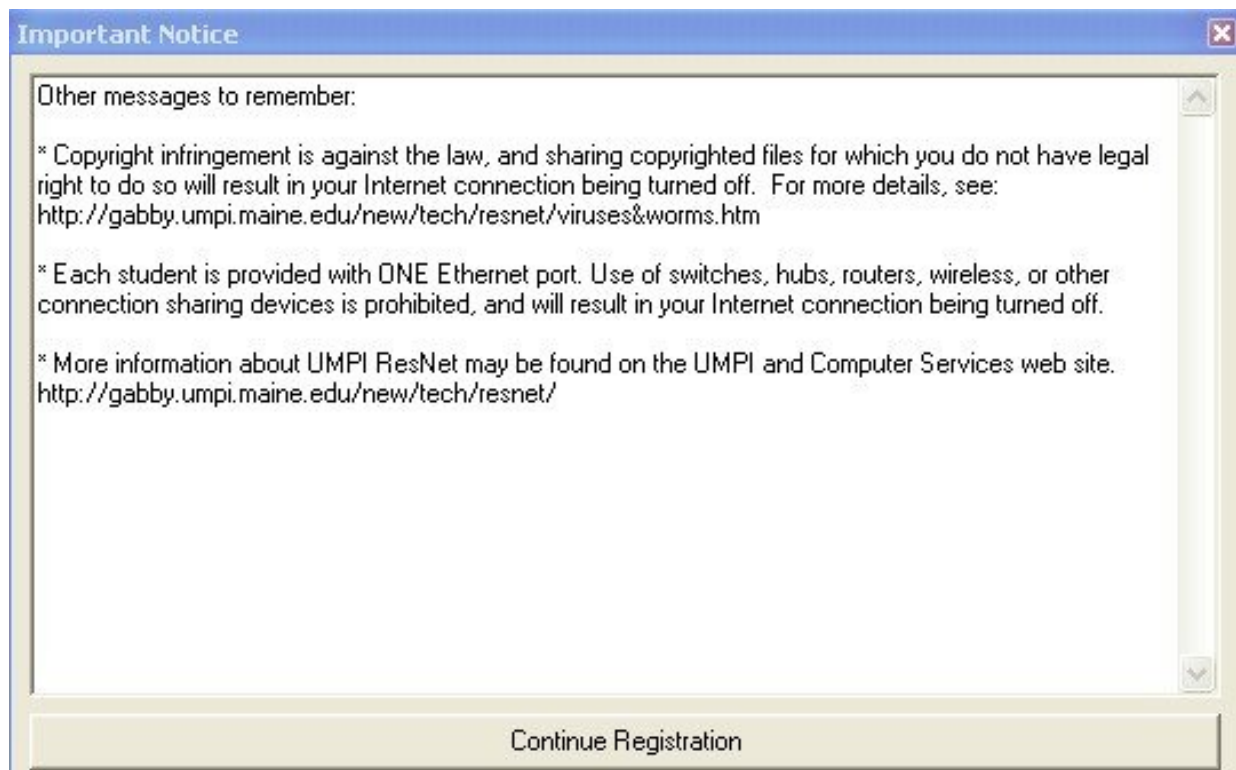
Important Notice

Other messages to remember:

* Copyright infringement is against the law, and sharing copyrighted files for which you do not have legal right to do so will result in your Internet connection being turned off. For more details, see: http://gabby.umpi.maine.edu/new/tech/resnet/viruses&worms.htm

* Each student is provided with ONE Ethernet port. Use of switches, hubs, routers, wireless, or other connection sharing devices is prohibited, and will result in your Internet connection being turned off.

* More information about UMPI ResNet may be found on the UMPI and Computer Services web site. http://gabby.umpi.maine.edu/new/tech/resnet/

Continue Registration